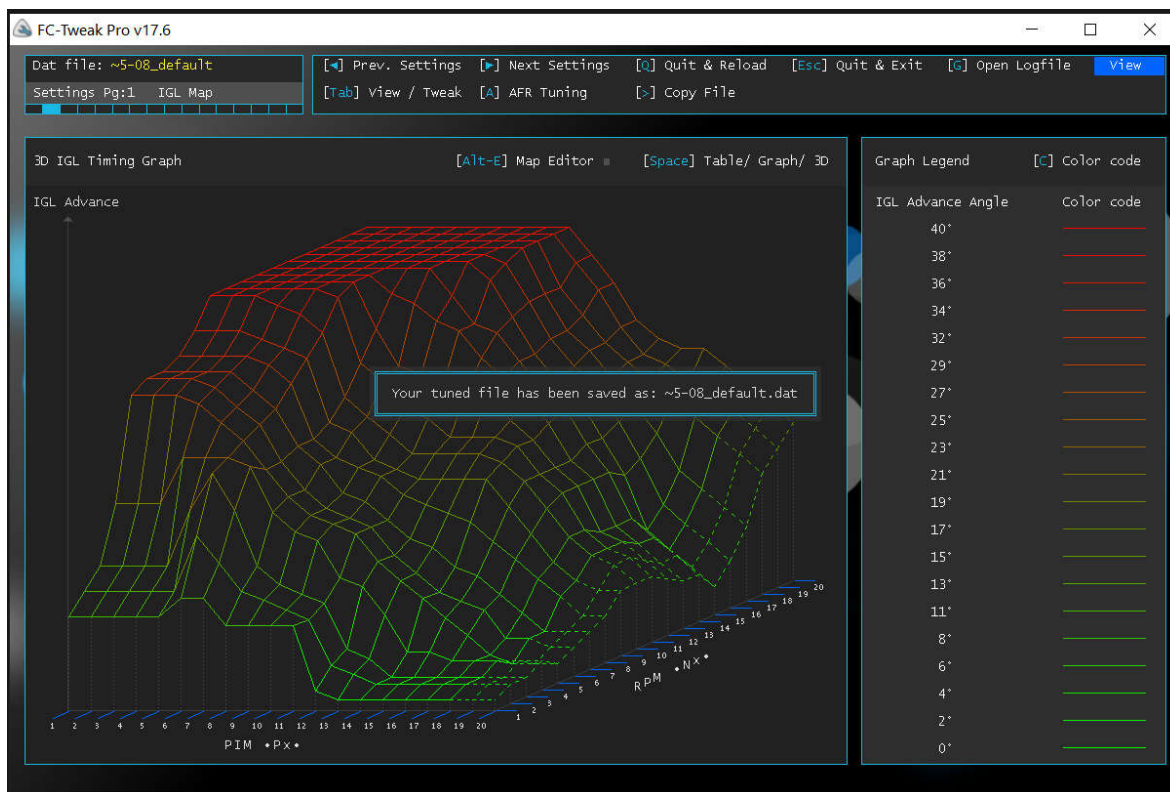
FC-Tweak Pro v17.6

Dat file: ~5-08_default
Settings Pg:1 IGL Map

[◄] Prev. Settings [►] Next Settings [Q] Quit & Reload [Esc] Quit & Exit [G] Open Logfile View
[Tab] View / Tweak [A] AFR Tuning [>] Copy File

3D IGL Timing Graph [Alt-E] Map Editor [Space] Table/ Graph/ 3D

IGL Advance

Your tuned file has been saved as: ~5-08_default.dat

1 2 3 4 5 6 7 8 9 10 11 12 13 14 15 16 17 18 19 20
PIM •Px•

1 2 3 4 5 6 7 8 9 10 11 12 13 14 15 16 17 18 19 20
RPM •Nx•

Graph Legend [C] Color code

IGL Advance Angle Color code
40°
38°
36°
34°
32°
29°
27°
25°
23°
21°
19°
17°
15°
13°
11°
8°
6°
4°
2°
0°